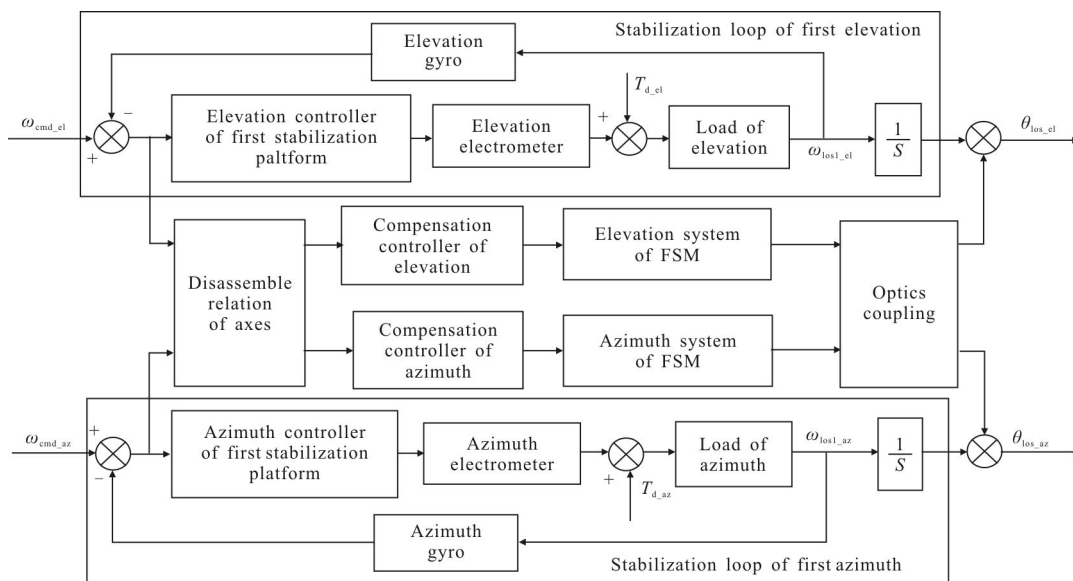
Stabilization loop of first elevation

Elevation gyro

$\omega_{cmd\_el}$

−

+

Elevation controller of first stabilization paltform

Elevation electrometer

$T_{d\_el}$

+

Load of elevation

$\omega_{los1\_el}$

$\frac{1}{S}$

$\theta_{los\_el}$

Disassemble relation of axes

Compensation controller of elevation

Elevation system of FSM

Optics coupling

Compensation controller of azimuth

Azimuth system of FSM

$\omega_{cmd\_az}$

+

−

Azimuth controller of first stabilization platform

Azimuth electrometer

+

$T_{d\_az}$

Load of azimuth

$\omega_{los1\_az}$

$\frac{1}{S}$

$\theta_{los\_az}$

Azimuth gyro

Stabilization loop of first azimuth